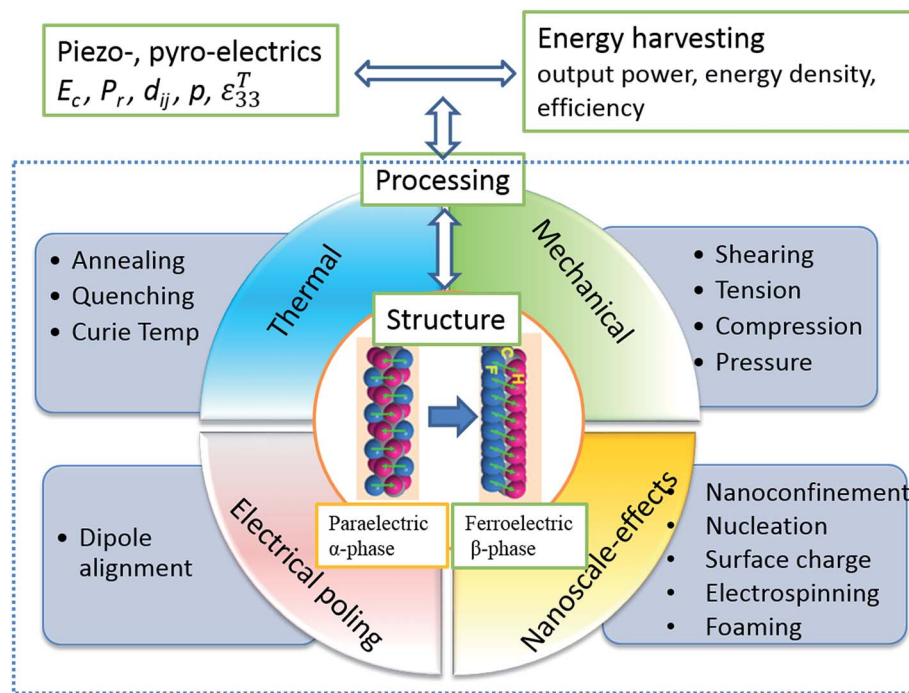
Piezo-, pyro-electrics
$E_c$, $P_r$, $d_{ij}$, $p$, $\varepsilon_{33}^{T}$

Energy harvesting
output power, energy density, efficiency

Processing

Thermal

Mechanical

• Annealing
• Quenching
• Curie Temp

• Shearing
• Tension
• Compression
• Pressure

Structure

C
H
F

Paraelectric
α-phase

Ferroelectric
β-phase

Electrical poling

Nanoscale-effects

• Dipole alignment

• Nanoconfinement
• Nucleation
• Surface charge
• Electrospinning
• Foaming